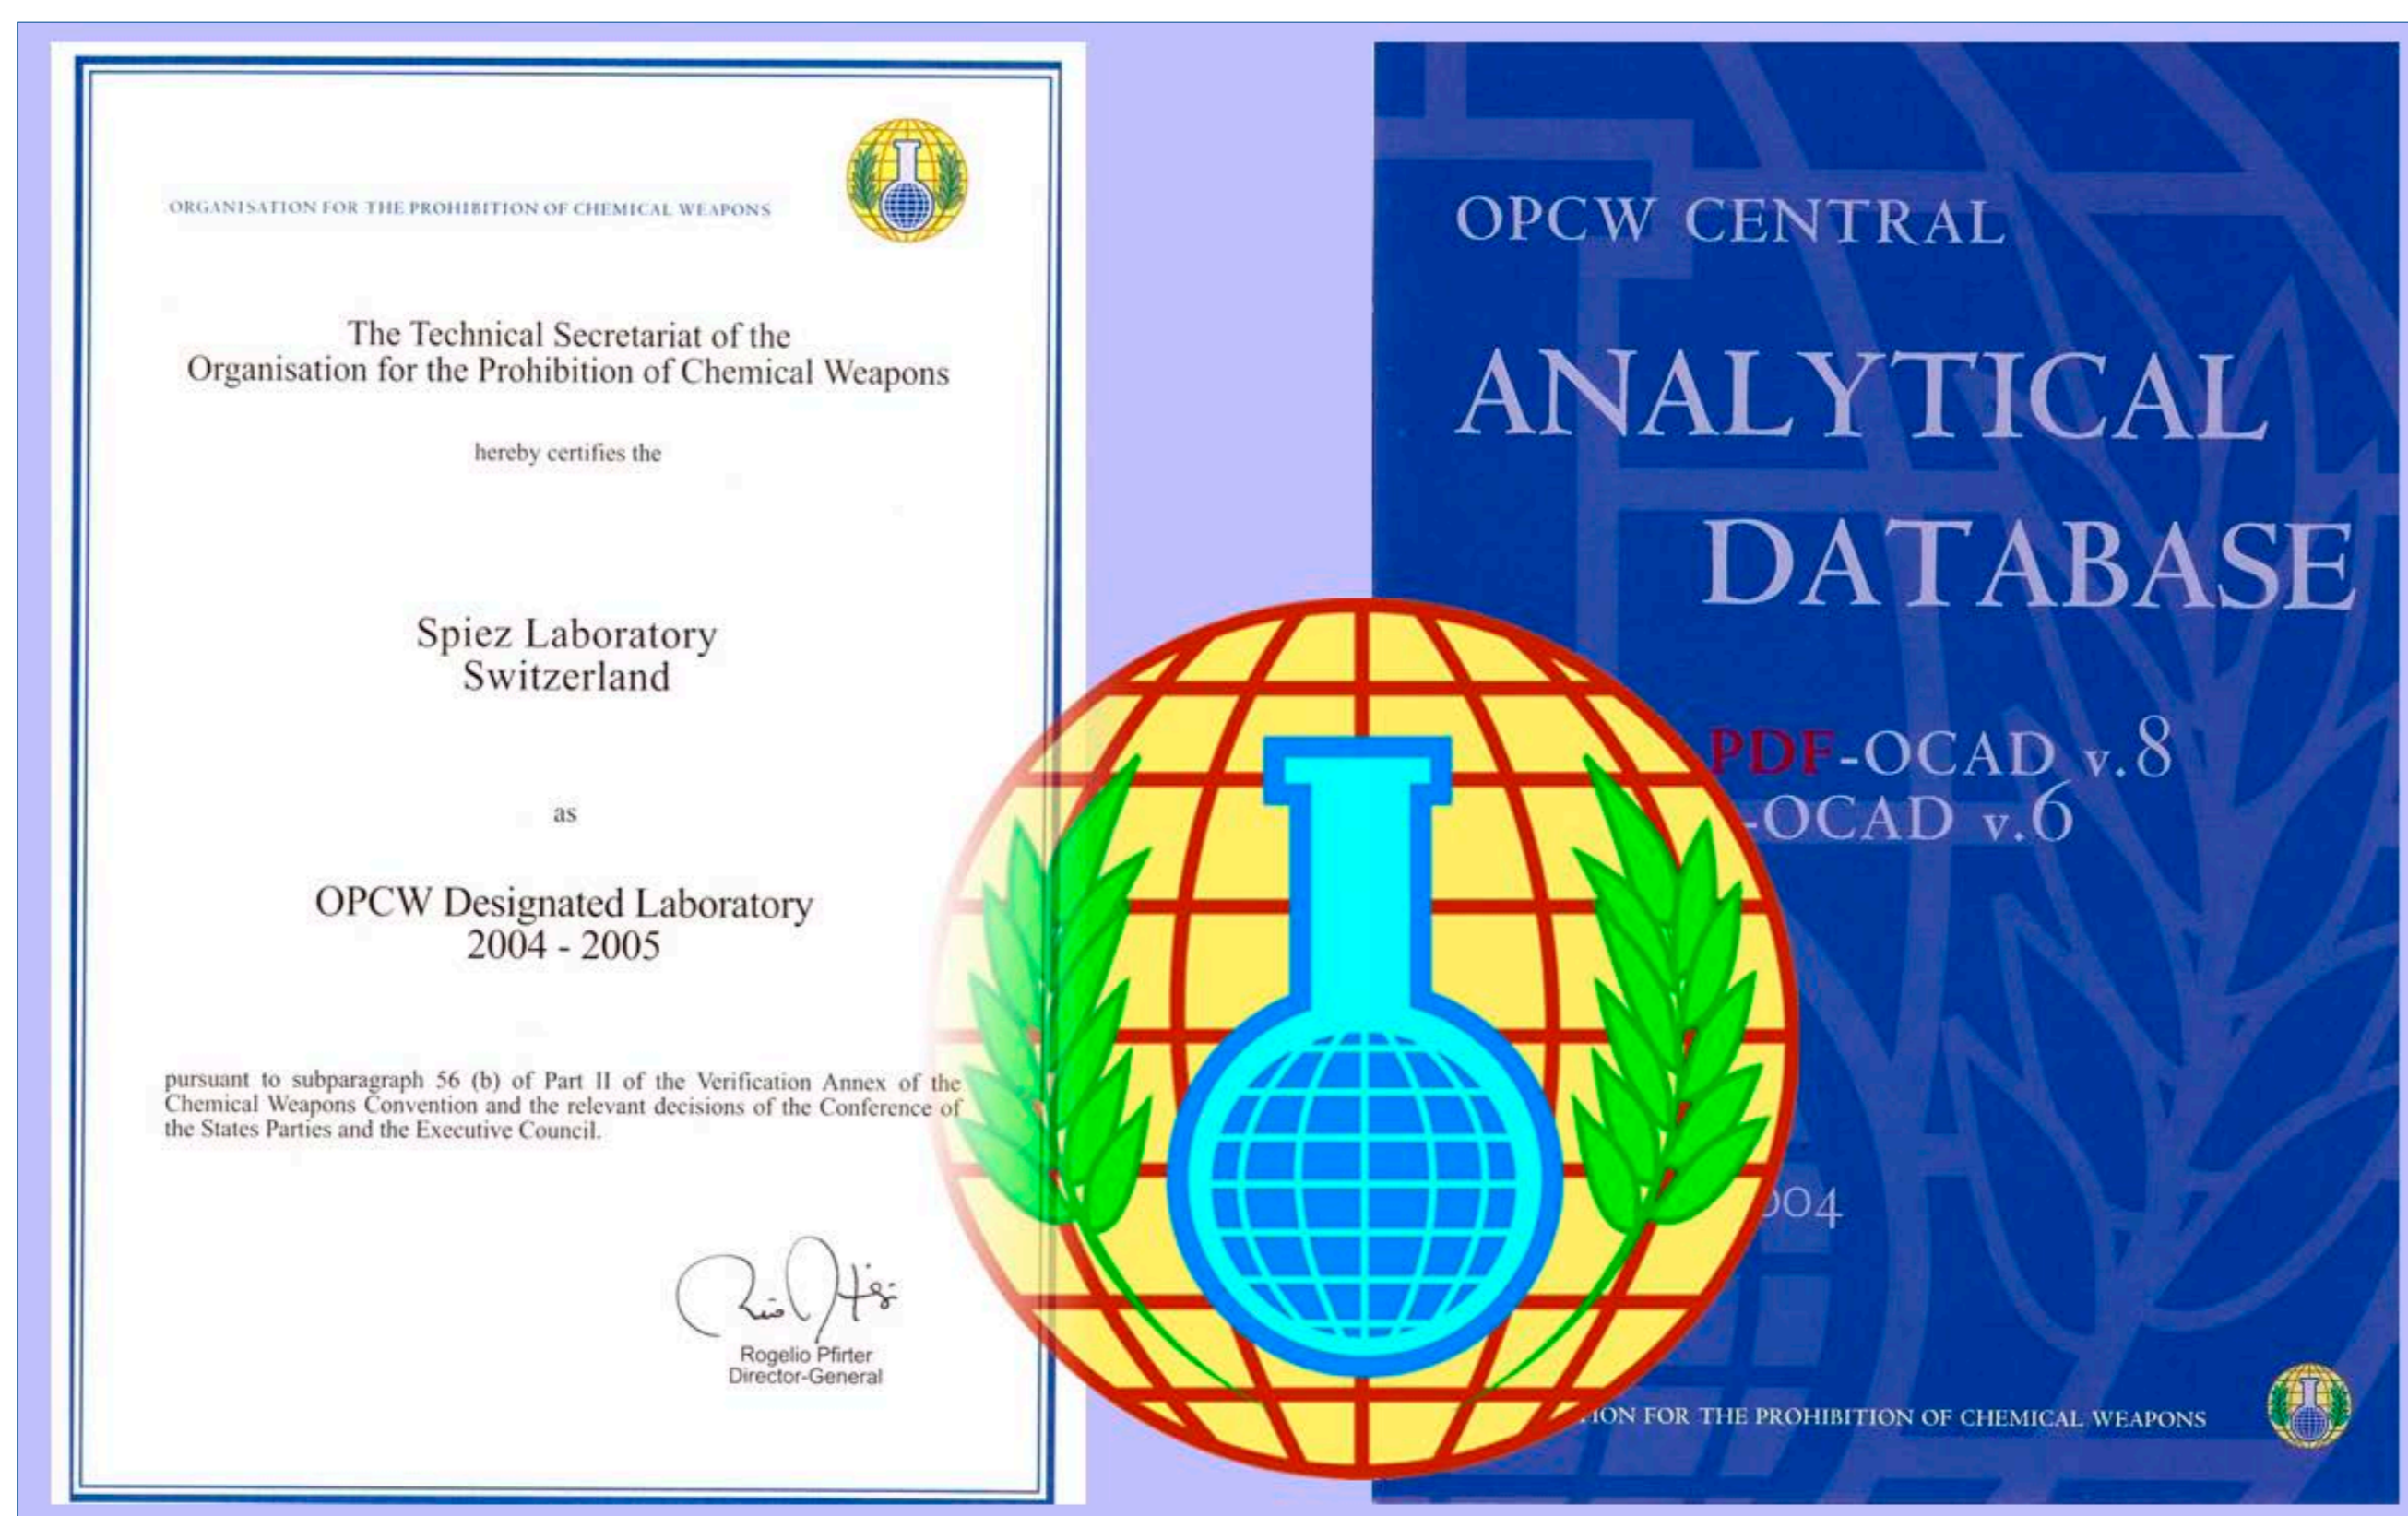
ORGANISATION FOR THE PROHIBITION OF CHEMICAL WEAPONS

The Technical Secretariat of the Organisation for the Prohibition of Chemical Weapons

hereby certifies the

Spiez Laboratory
Switzerland

as

OPCW Designated Laboratory
2004 - 2005

pursuant to subparagraph 56 (b) of Part II of the Verification Annex of the Chemical Weapons Convention and the relevant decisions of the Conference of the States Parties and the Executive Council.

Rogelio Pfirter
Director-General

OPCW CENTRAL

ANALYTICAL DATABASE

PDF-OCAD v.8
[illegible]-OCAD v.6

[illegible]004

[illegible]ION FOR THE PROHIBITION OF CHEMICAL WEAPONS